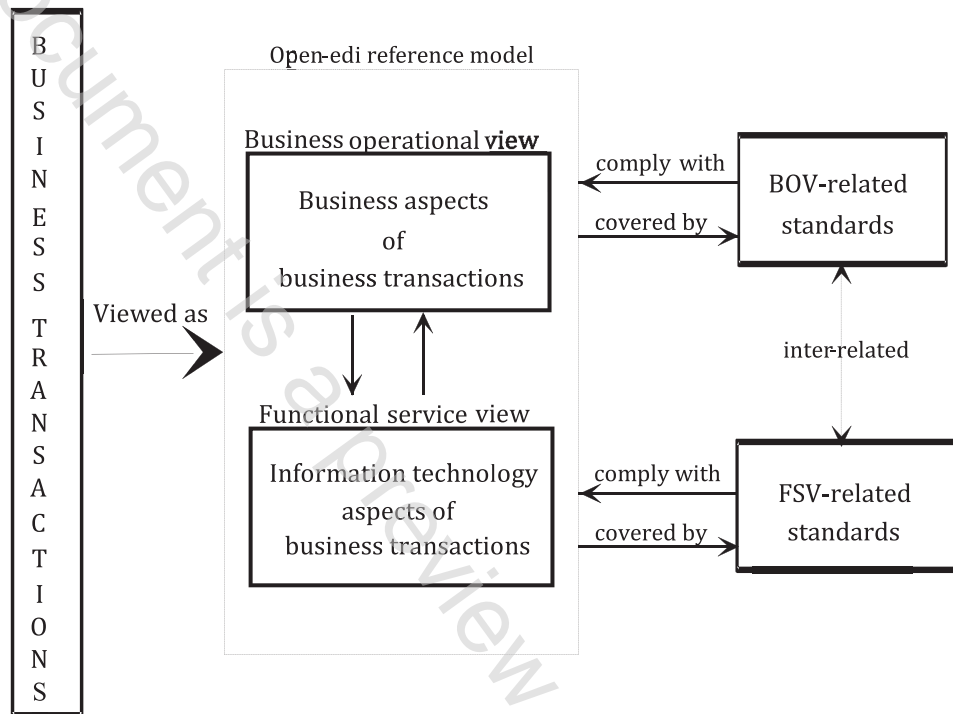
BUSINESS TRANSACTIONS

Open-edi reference model

Business operational view

Business aspects of business transactions

Viewed as

Functional service view

Information technology aspects of business transactions

comply with

covered by

BOV-related standards

inter-related

comply with

covered by

FSV-related standards

This document is a preview